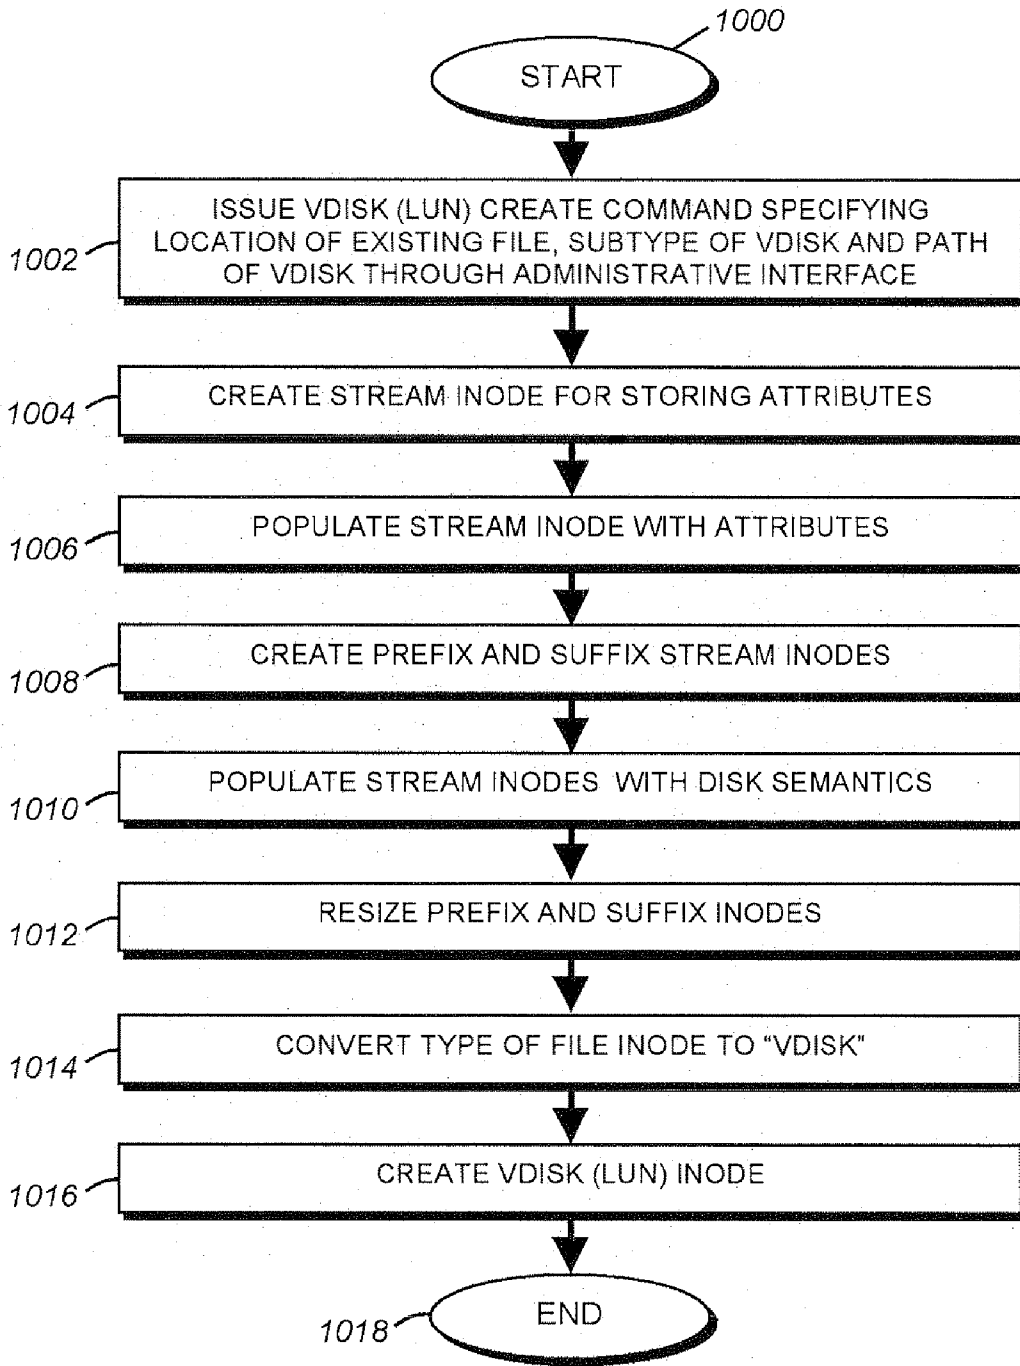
1000

START

1002

ISSUE VDISK (LUN) CREATE COMMAND SPECIFYING LOCATION OF EXISTING FILE, SUBTYPE OF VDISK AND PATH OF VDISK THROUGH ADMINISTRATIVE INTERFACE

1004

CREATE STREAM INODE FOR STORING ATTRIBUTES

1006

POPULATE STREAM INODE WITH ATTRIBUTES

1008

CREATE PREFIX AND SUFFIX STREAM INODES

1010

POPULATE STREAM INODES WITH DISK SEMANTICS

1012

RESIZE PREFIX AND SUFFIX INODES

1014

CONVERT TYPE OF FILE INODE TO "VDISK"

1016

CREATE VDISK (LUN) INODE

1018

END